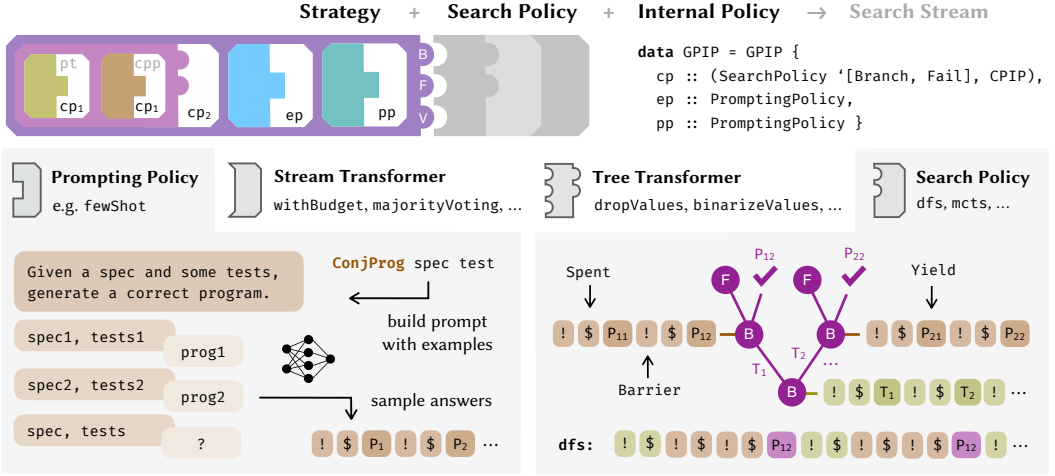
Strategy + Search Policy + Internal Policy → Search Stream

pt cpp
$cp_1$ $cp_1$ $cp_2$ ep pp
B
F
V

data GPIP = GPIP {
  cp :: (SearchPolicy ‘[Branch, Fail], CPIP),
  ep :: PromptingPolicy,
  pp :: PromptingPolicy }

Prompting Policy
e.g. fewShot

Stream Transformer
withBudget, majorityVoting, …

Tree Transformer
dropValues, binarizeValues, …

Search Policy
dfs, mcts, …

Given a spec and some tests, generate a correct program.

ConjProg spec test

build prompt with examples

spec1, tests1
prog1
spec2, tests2
prog2
spec, tests
?

sample answers

! $ $P_1$ ! $ $P_2$ …

Spent
$P_{12}$
$P_{22}$
Yield
F
F
! $ $P_{11}$ ! $ $P_{12}$ B B ! $ $P_{21}$ ! $ $P_{22}$
$T_2$
…
Barrier
$T_1$
B ! $ $T_1$ ! $ $T_2$ …

dfs: ! $ ! $ ! $ $P_{12}$ ! $ ! $ $P_{12}$ ! …